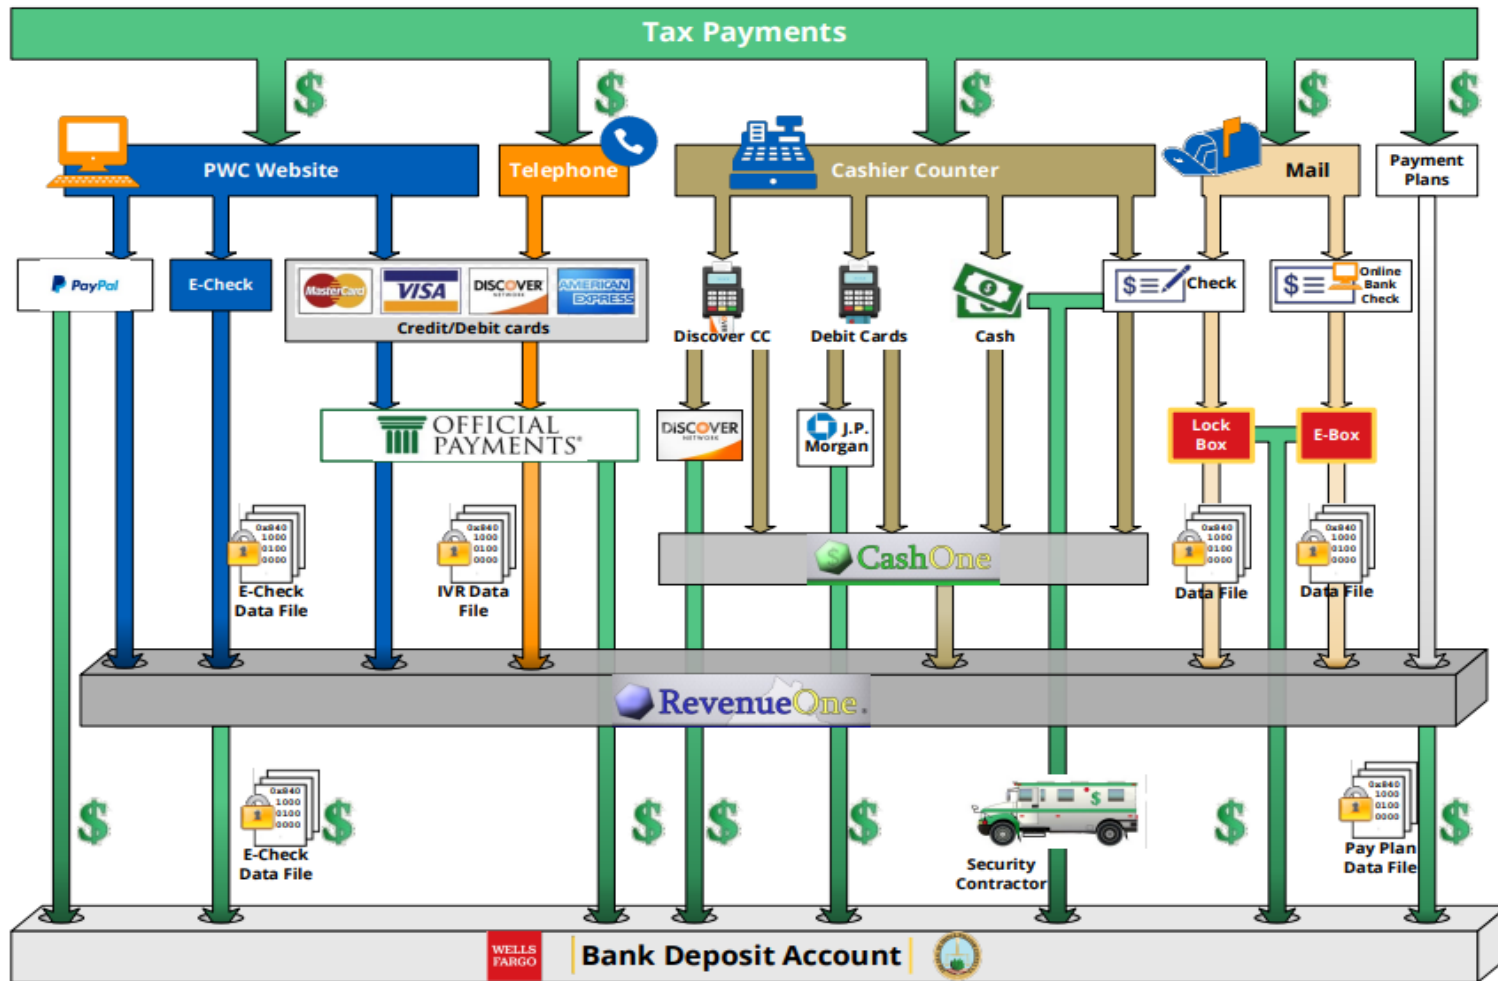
Tax Payments

$ $ $ $ $

PWC Website

Telephone

Cashier Counter

Mail

Payment Plans

PayPal

E-Check

MasterCard VISA DISCOVER AMERICAN EXPRESS

Credit/Debit cards

Discover CC

Debit Cards

Cash

$ Check

$ Online Bank Check

OFFICIAL PAYMENTS

DISCOVER

J.P. Morgan

Lock Box

E-Box

0x840 1000 0100 0000

E-Check Data File

0x840 1000 0100 0000

IVR Data File

CashOne

0x840 1000 0100 0000

Data File

0x840 1000 0100 0000

Data File

RevenueOne.

0x840 1000 0100 0000

E-Check Data File

$ $ $ $ $ $ $

Security Contractor

0x840 1000 0100 0000

Pay Plan Data File

$

WELLS FARGO

Bank Deposit Account